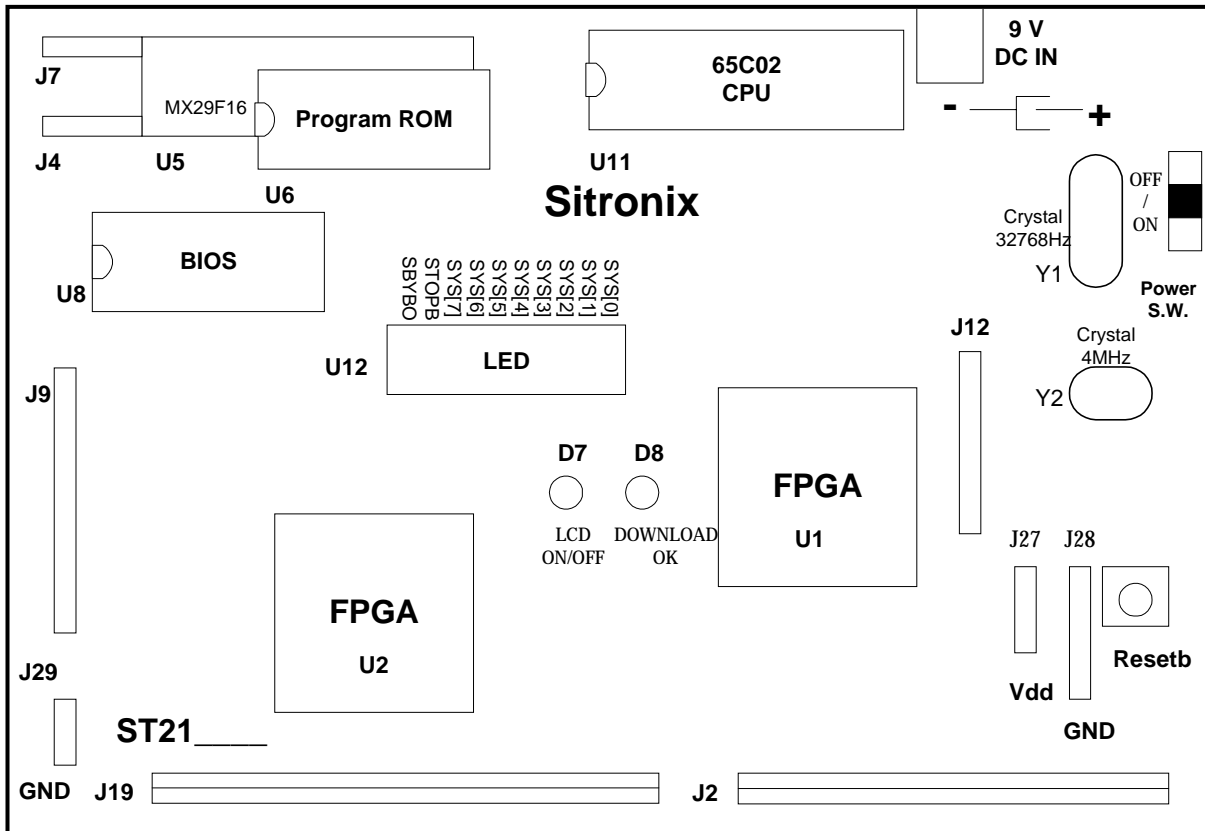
J7

MX29F16

Program ROM

J4

U5

U6

65C02
CPU

U11

9 V
DC IN

-

+

Sitronix

OFF
/
ON

Crystal
32768Hz

Y1

Power
S.W.

BIOS

U8

SBYBO
STOPB
SYS[7]
SYS[6]
SYS[5]
SYS[4]
SYS[3]
SYS[2]
SYS[1]
SYS[0]

U12

LED

J12

Crystal
4MHz

Y2

J9

D7

D8

LCD
ON/OFF

DOWNLOAD
OK

FPGA

U1

FPGA

U2

J27

J28

Vdd

GND

Resetb

J29

ST21____

GND

J19

J2